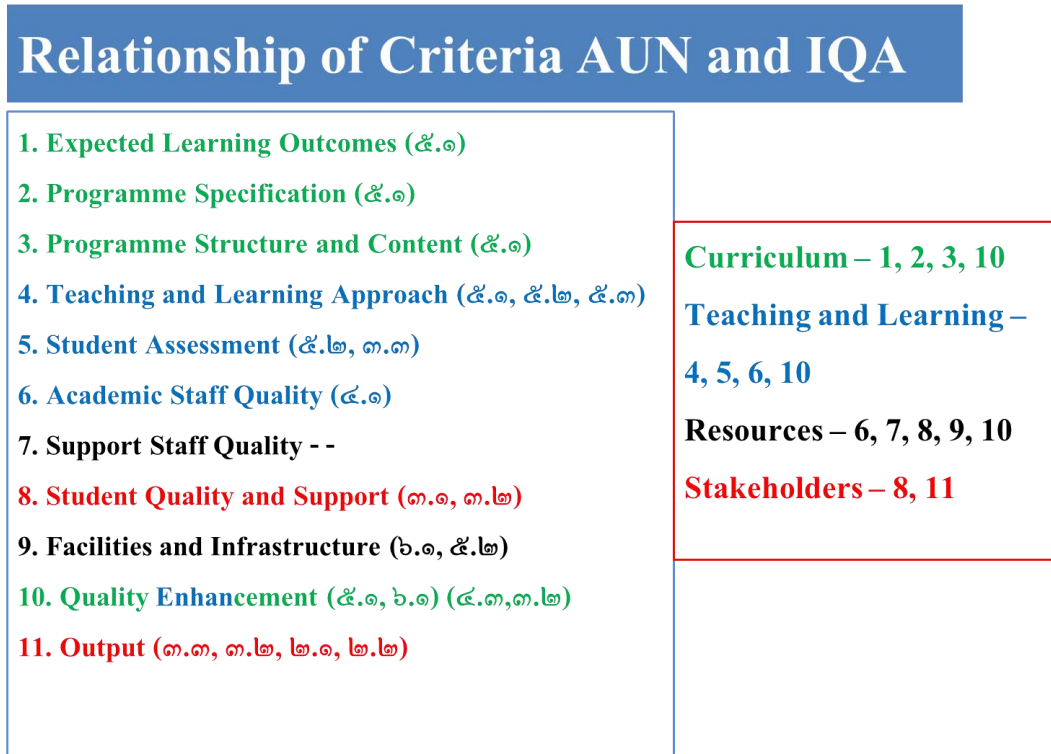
Relationship of Criteria AUN and IQA

1. Expected Learning Outcomes (๕.๑)

2. Programme Specification (๕.๑)

3. Programme Structure and Content (๕.๑)

4. Teaching and Learning Approach (๕.๑, ๕.๒, ๕.๓)

5. Student Assessment (๕.๒, ๓.๓)

6. Academic Staff Quality (๔.๑)

7. Support Staff Quality - -

8. Student Quality and Support (๓.๑, ๓.๒)

9. Facilities and Infrastructure (๖.๑, ๕.๒)

10. Quality Enhancement (๕.๑, ๖.๑) (๔.๓,๓.๒)

11. Output (๓.๓, ๓.๒, ๒.๑, ๒.๒)

Curriculum – 1, 2, 3, 10

Teaching and Learning – 4, 5, 6, 10

Resources – 6, 7, 8, 9, 10

Stakeholders – 8, 11